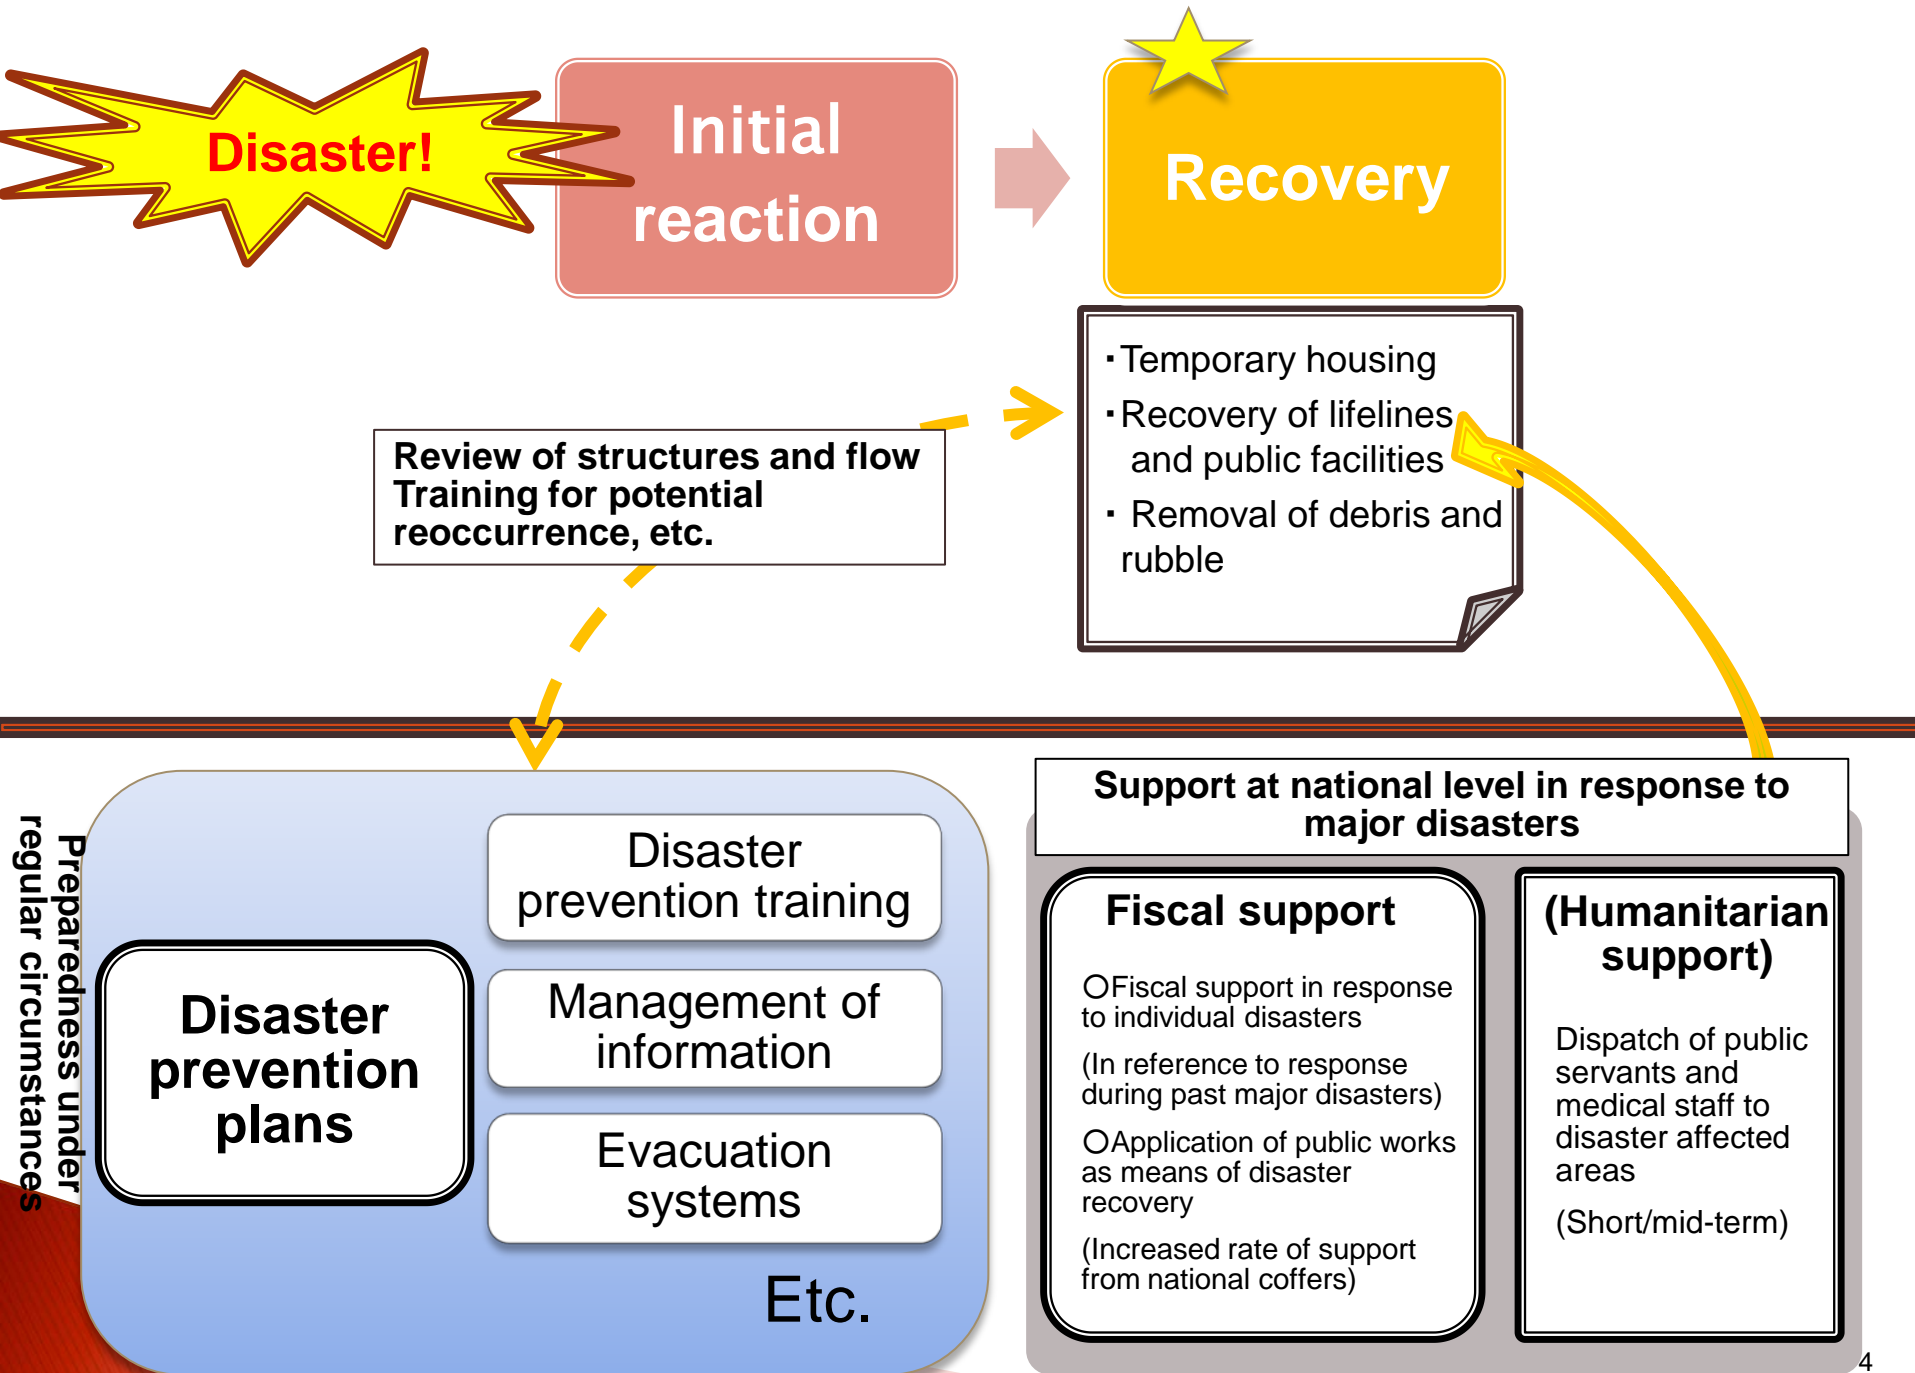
Disaster!

Initial reaction

Recovery

・Temporary housing
・Recovery of lifelines and public facilities
・ Removal of debris and rubble

Review of structures and flow
Training for potential reoccurrence, etc.

Preparedness under regular circumstances

Disaster prevention plans

Disaster prevention training

Management of information

Evacuation systems

Etc.

Support at national level in response to major disasters

Fiscal support

○Fiscal support in response to individual disasters

(In reference to response during past major disasters)

○Application of public works as means of disaster recovery

(Increased rate of support from national coffers)

(Humanitarian support)

Dispatch of public servants and medical staff to disaster affected areas

(Short/mid-term)

4